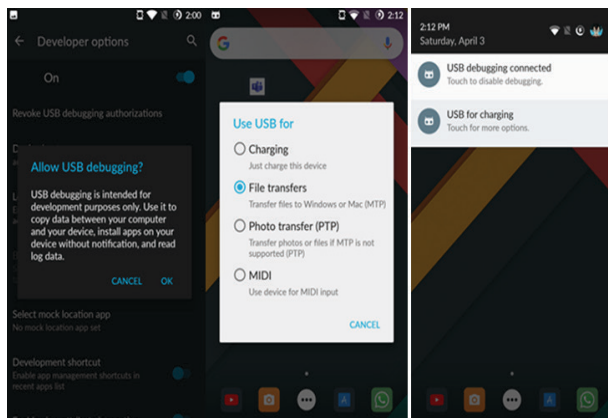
2:00

Developer options

On

Revoke USB debugging authorizations

Allow USB debugging?

USB debugging is intended for development purposes only. Use it to copy data between your computer and your device, install apps on your device without notification, and read log data.

CANCEL OK

Select mock location app

No mock location app set

Development shortcut

Enable app management shortcuts in recent apps list

2:12

Use USB for

Charging

Just charge this device

File transfers

Transfer files to Windows or Mac (MTP)

Photo transfer (PTP)

Transfer photos or files if MTP is not supported (PTP)

MIDI

Use device for MIDI input

CANCEL

2:12 PM

Saturday, April 3

USB debugging connected

Touch to disable debugging.

USB for charging

Touch for more options.